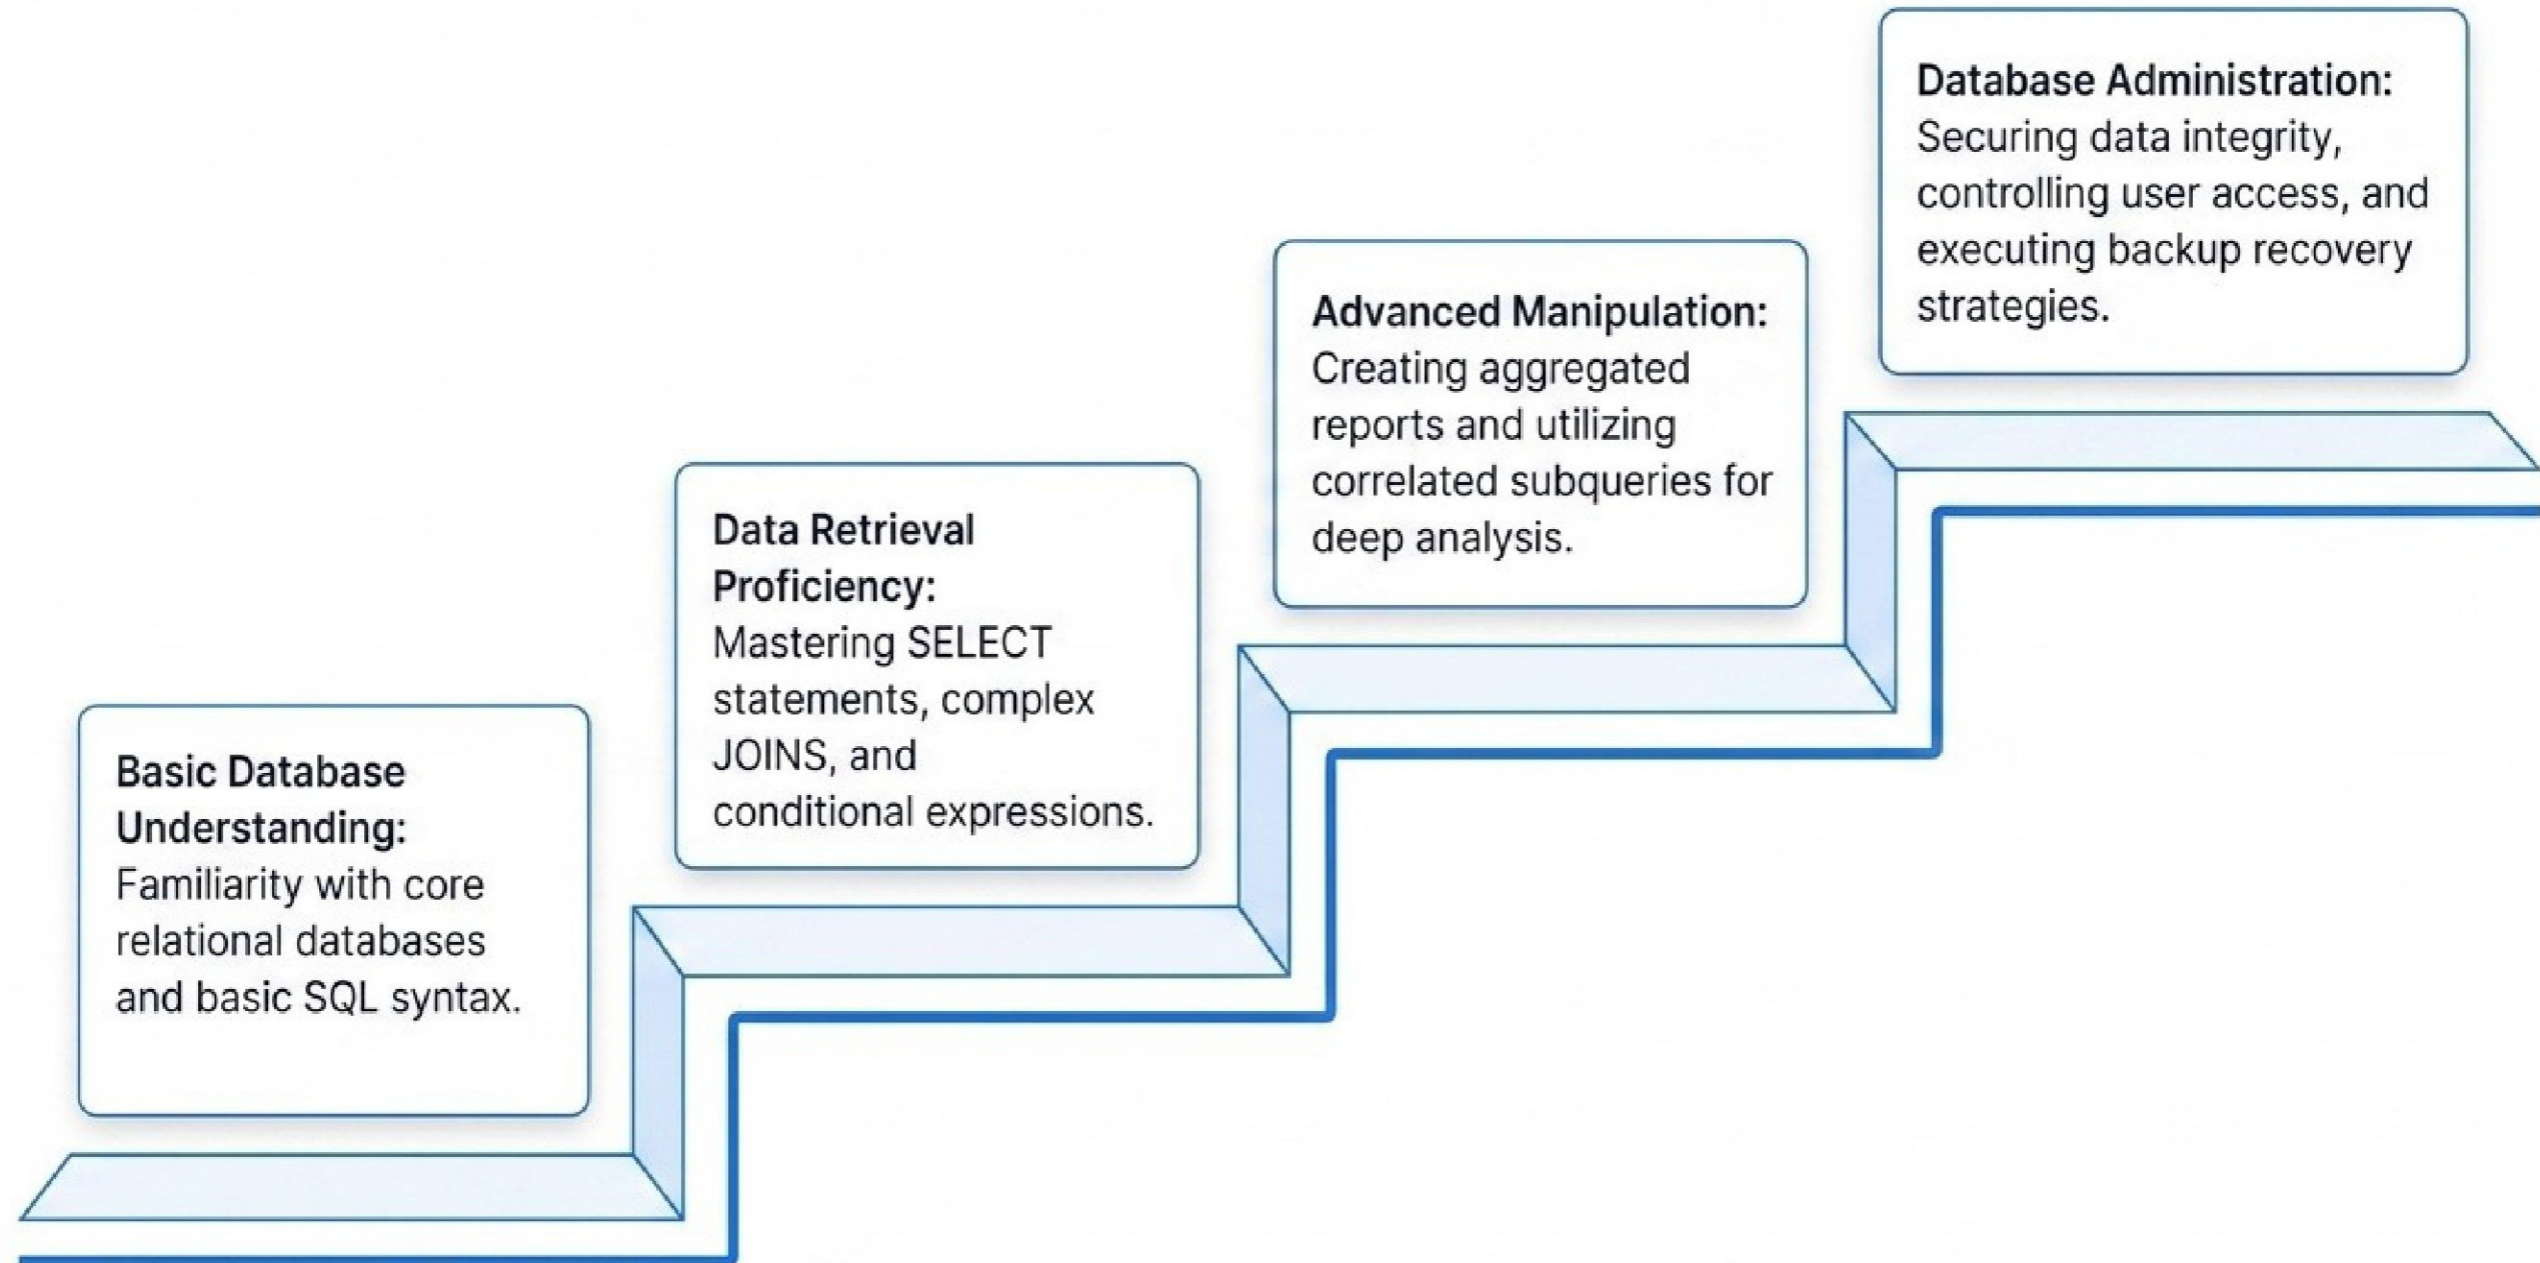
Basic Database Understanding: Familiarity with core relational databases and basic SQL syntax.

Data Retrieval Proficiency: Mastering SELECT statements, complex JOINS, and conditional expressions.

Advanced Manipulation: Creating aggregated reports and utilizing correlated subqueries for deep analysis.

Database Administration: Securing data integrity, controlling user access, and executing backup recovery strategies.